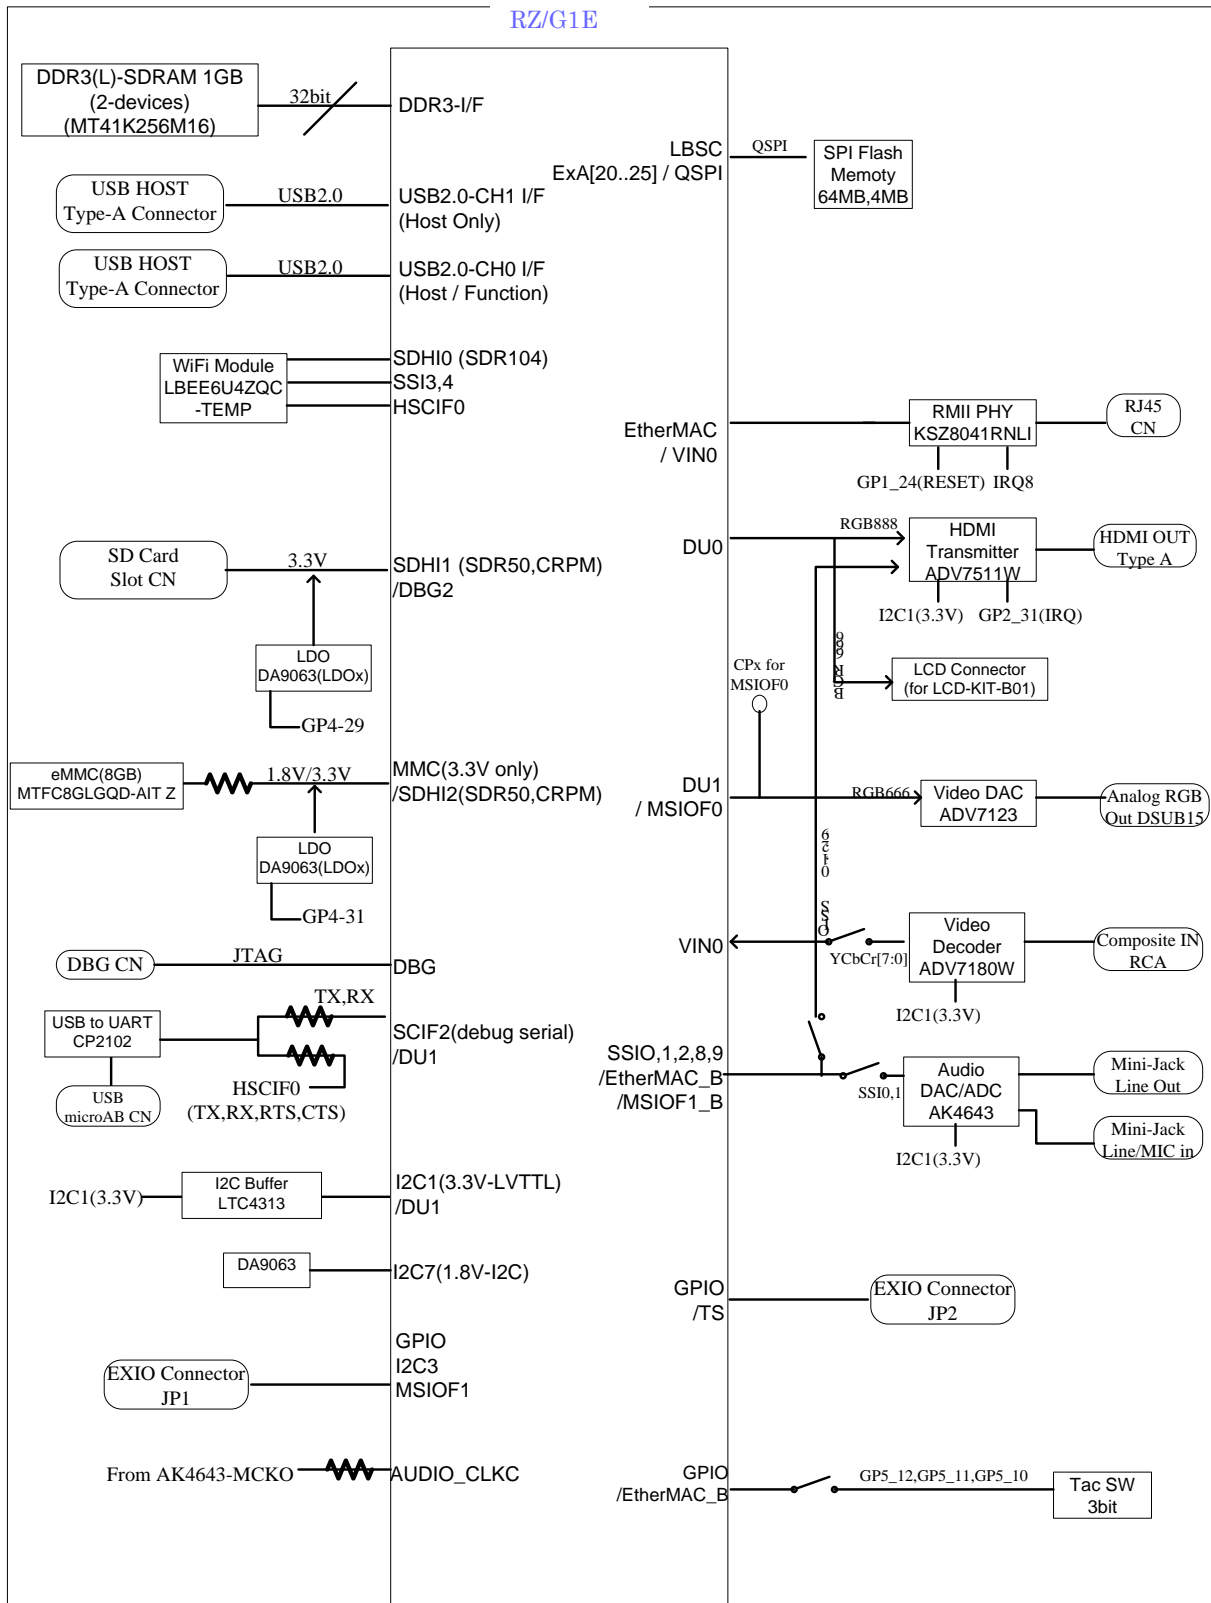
RZ/G1E

DDR3(L)-SDRAM 1GB (2-devices) (MT41K256M16)

32bit

DDR3-I/F

LBSC ExA[20..25] / QSPI

QSPI

SPI Flash Memoty 64MB,4MB

USB HOST Type-A Connector

USB2.0

USB2.0-CH1 I/F (Host Only)

USB HOST Type-A Connector

USB2.0

USB2.0-CH0 I/F (Host / Function)

WiFi Module LBEE6U4ZQC -TEMP

SDHI0 (SDR104)
SSI3,4
HSCIF0

EtherMAC / VIN0

RMII PHY KSZ8041RNLI

RJ45 CN

GP1_24(RESET) IRQ8

DU0

RGB888

HDMI Transmitter ADV7511W

HDMI OUT Type A

I2C1(3.3V) GP2_31(IRQ)

SD Card Slot CN

3.3V

SDHI1 (SDR50,CRPM) /DBG2

LDO DA9063(LDOx)

GP4-29

RGB666

LCD Connector (for LCD-KIT-B01)

CPx for MSIOF0

eMMC(8GB) MTFC8GLGQD-AIT Z

1.8V/3.3V

MMC(3.3V only) /SDHI2(SDR50,CRPM)

DU1 / MSIOF0

RGB666

Video DAC ADV7123

Analog RGB Out DSUB15

LDO DA9063(LDOx)

GP4-31

SSI0

DBG CN

JTAG

DBG

VIN0

YCbCr[7:0]

Video Decoder ADV7180W

Composite IN RCA

I2C1(3.3V)

USB to UART CP2102

TX,RX

SCIF2(debug serial) /DU1

USB microAB CN

HSCIF0 (TX,RX,RTS,CTS)

SSIO,1,2,8,9 /EtherMAC_B /MSIOF1_B

SSI0,1

Audio DAC/ADC AK4643

Mini-Jack Line Out

Mini-Jack Line/MIC in

I2C1(3.3V)

I2C1(3.3V)

I2C Buffer LTC4313

I2C1(3.3V-LVTTL) /DU1

DA9063

I2C7(1.8V-I2C)

GPIO /TS

EXIO Connector JP2

EXIO Connector JP1

GPIO
I2C3
MSIOF1

From AK4643-MCKO

AUDIO_CLKC

GPIO /EtherMAC_B

GP5_12,GP5_11,GP5_10

Tac SW 3bit